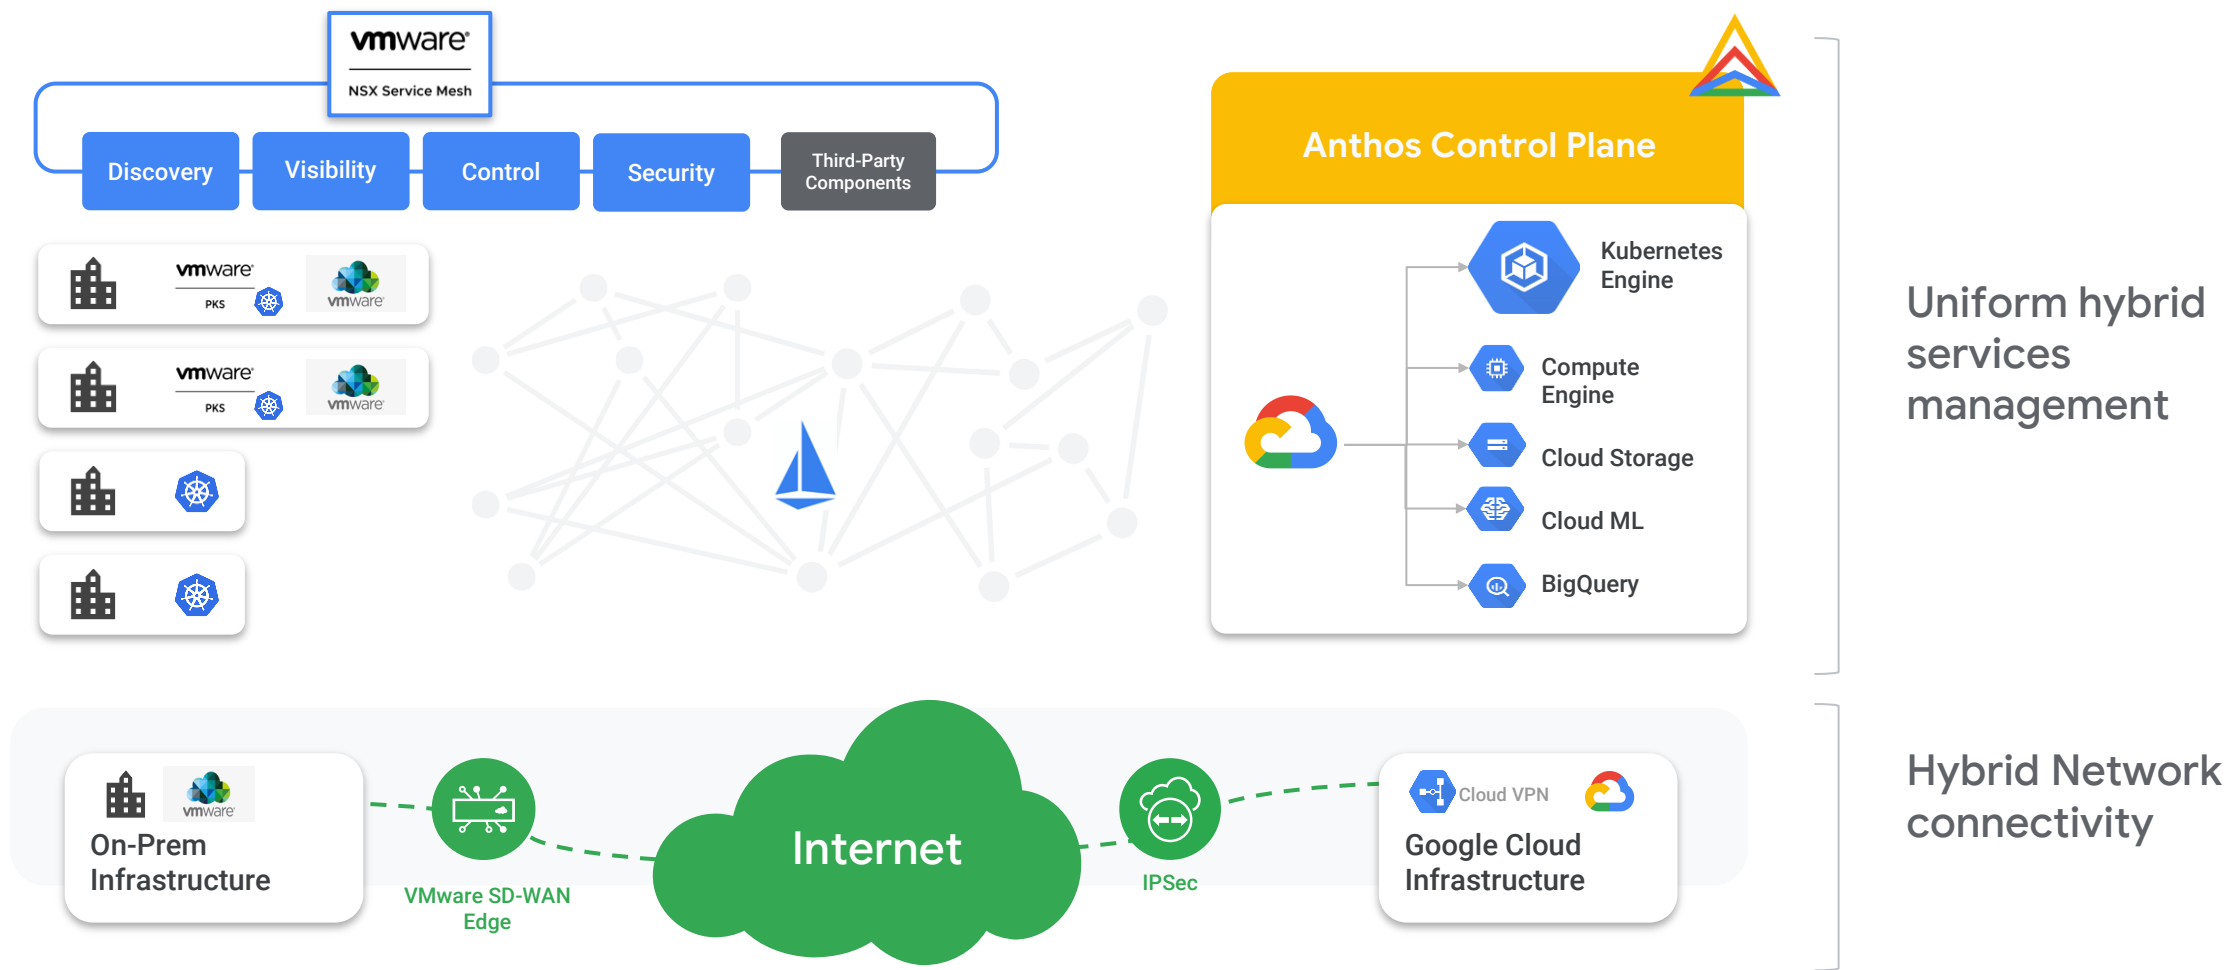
vmware
NSX Service Mesh

Discovery
Visibility
Control
Security
Third-Party Components

vmware PKS
vmware

vmware PKS
vmware

Anthos Control Plane

Kubernetes Engine
Compute Engine
Cloud Storage
Cloud ML
BigQuery

Uniform hybrid services management

vmware
On-Prem Infrastructure

VMware SD-WAN Edge

Internet

IPSec

Cloud VPN
Google Cloud Infrastructure

Hybrid Network connectivity